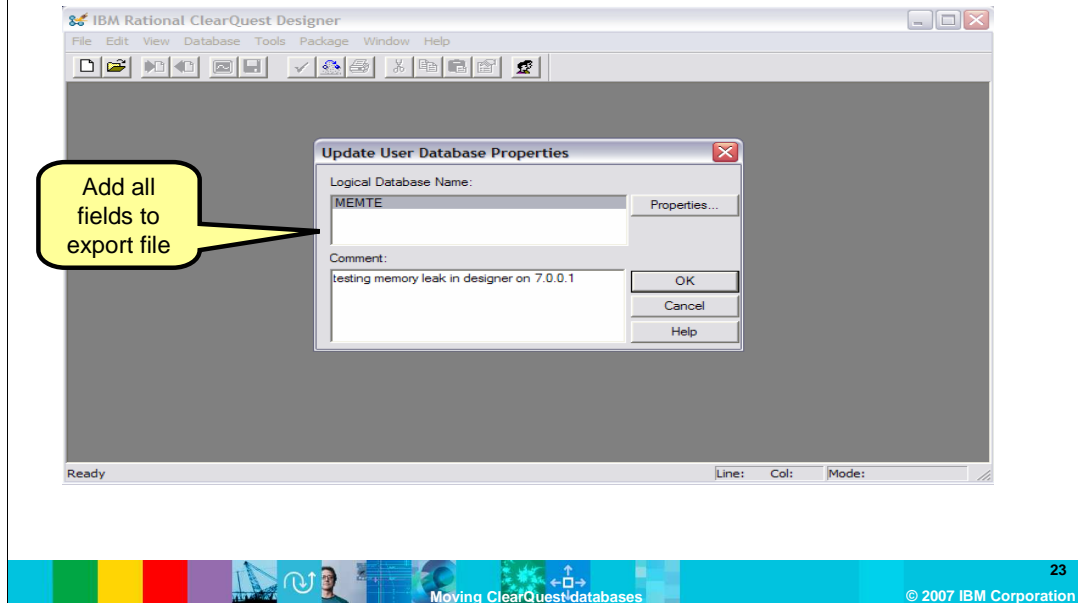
IBM Rational ClearQuest Designer

File Edit View Database Tools Package Window Help

Update User Database Properties

Logical Database Name:

MEMTE

Properties...

Comment:

testing memory leak in designer on 7.0.0.1

OK

Cancel

Help

Add all fields to export file

Ready

Line: Col: Mode:

Moving ClearQuest databases

23

© 2007 IBM Corporation